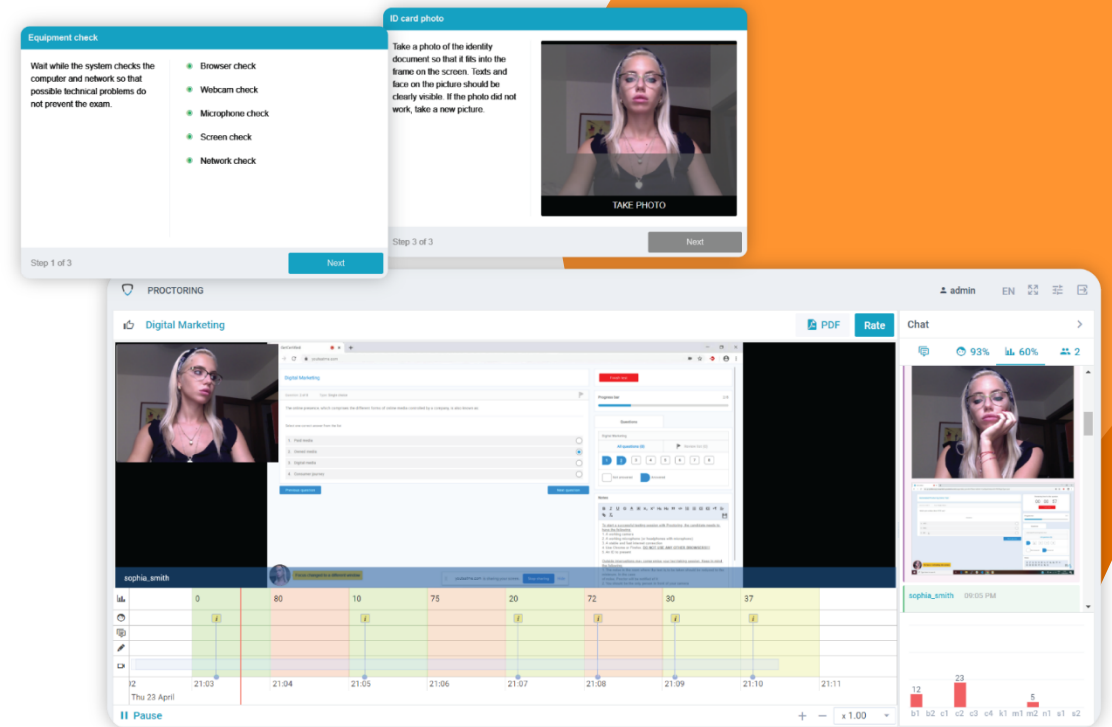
Equipment check

Wait while the system checks the computer and network so that possible technical problems do not prevent the exam.

Browser check
Webcam check
Microphone check
Screen check
Network check

Step 1 of 3

Next

ID card photo

Take a photo of the identity document so that it fits into the frame on the screen. Texts and face on the picture should be clearly visible. If the photo did not work, take a new picture.

TAKE PHOTO

Step 3 of 3

Next

PROCTORING

admin EN

Digital Marketing

PDF

Rate

Chat

93% 60% 2

sophia_smith

sophia_smith 09:05 PM

0 80 10 75 20 72 30 37

i i i i i i i

21:03 21:04 21:05 21:06 21:07 21:08 21:09 21:10 21:11

Thu 23 April

Pause

+ − x 1.00

12 23 5

b1 b2 c1 c2 c3 c4 k1 m1 m2 n1 s1 s2